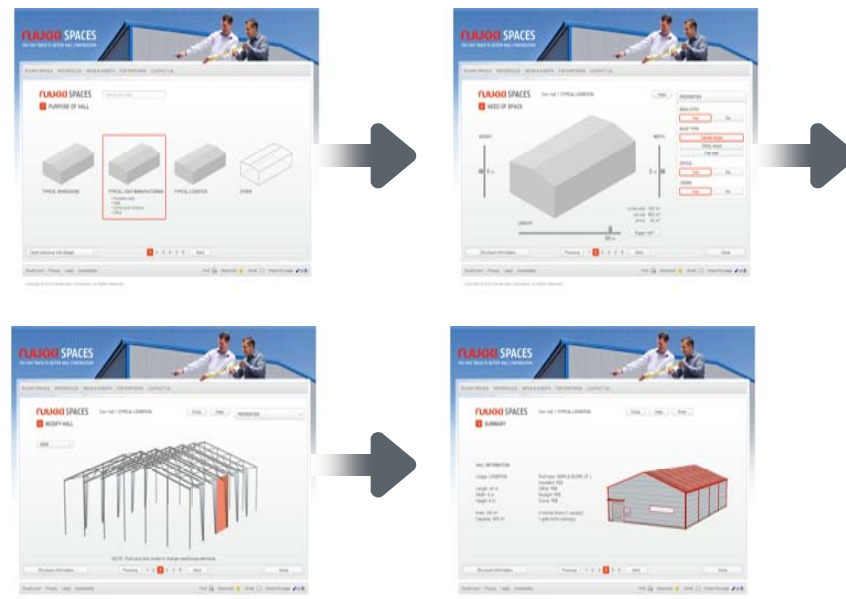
ruukki SPACES

PURPOSE OF HALL

TYPICAL WAREHOUSE

TYPICAL LIGHT MANUFACTURING

TYPICAL LOGISTICS

OTHER

ruukki SPACES

NEED OF SPACE

HEIGHT

WIDTH

LENGTH

Previous

Next

ruukki SPACES

MODIFY HALL

Previous

Next

ruukki SPACES

SUMMARY

HALL INFORMATION

Previous

Next